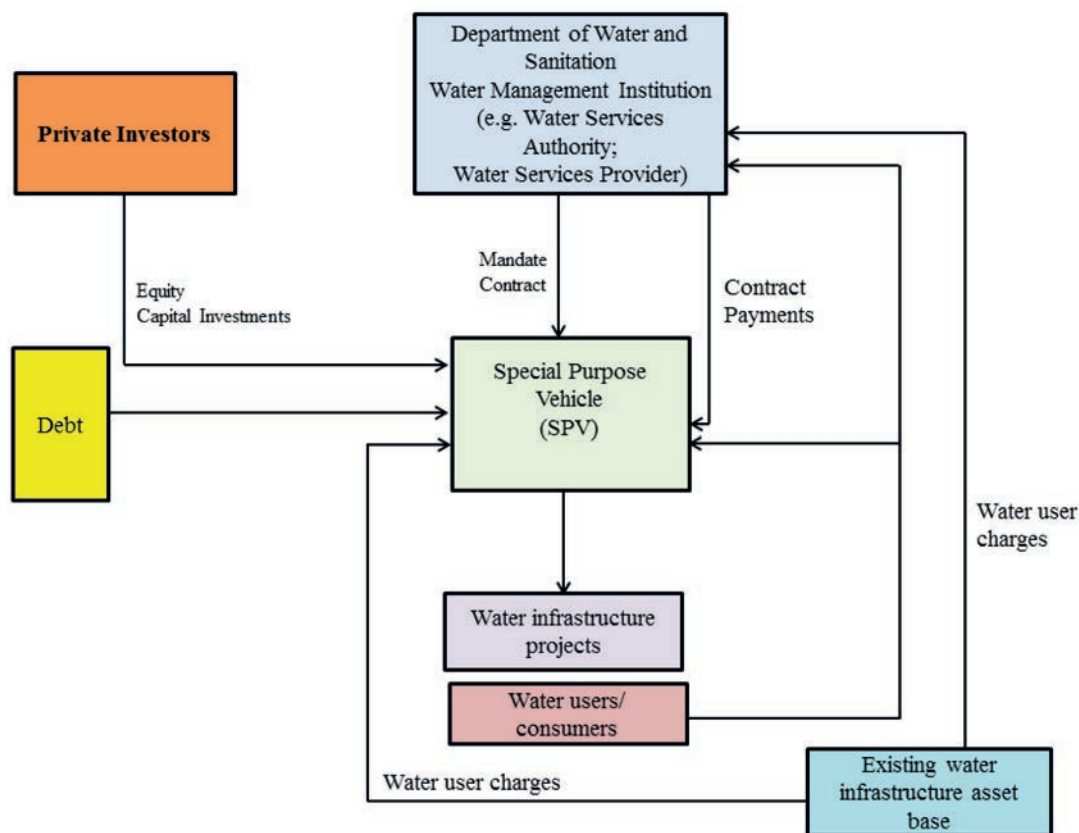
Department of Water and Sanitation
Water Management Institution (e.g. Water Services Authority; Water Services Provider)

Private Investors

Equity
Capital Investments

Mandate
Contract

Contract
Payments

Debt

Special Purpose Vehicle (SPV)

Water user charges

Water infrastructure projects

Water users/ consumers

Water user charges

Existing water infrastructure asset base